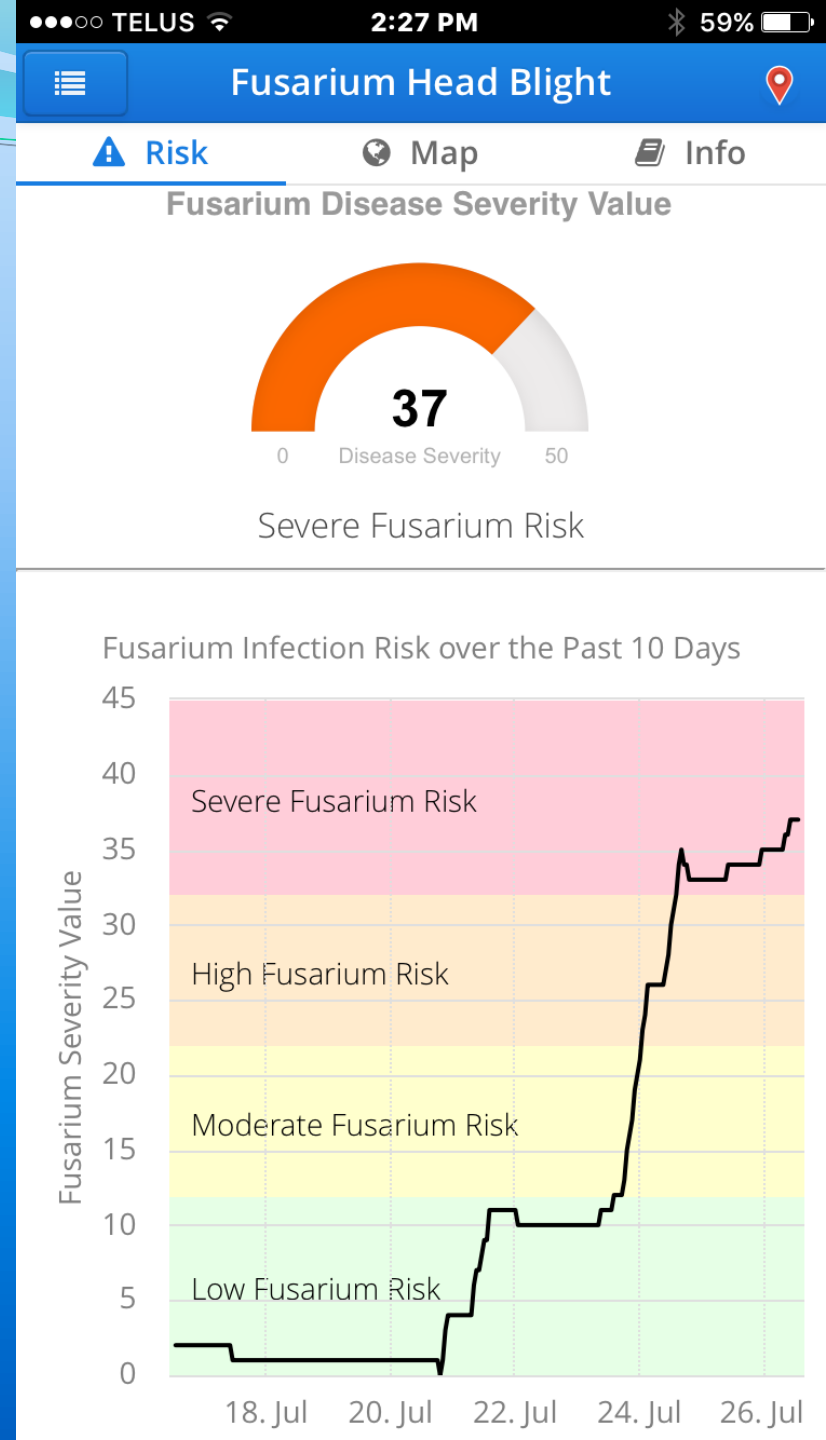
●●●○○ TELUS 2:27 PM 59%

Fusarium Head Blight

Risk Map Info

Fusarium Disease Severity Value

37

0 Disease Severity 50

Severe Fusarium Risk

Fusarium Infection Risk over the Past 10 Days

45
40
35
30
25
20
15
10
5
0

Fusarium Severity Value

Severe Fusarium Risk

High Fusarium Risk

Moderate Fusarium Risk

Low Fusarium Risk

18. Jul 20. Jul 22. Jul 24. Jul 26. Jul